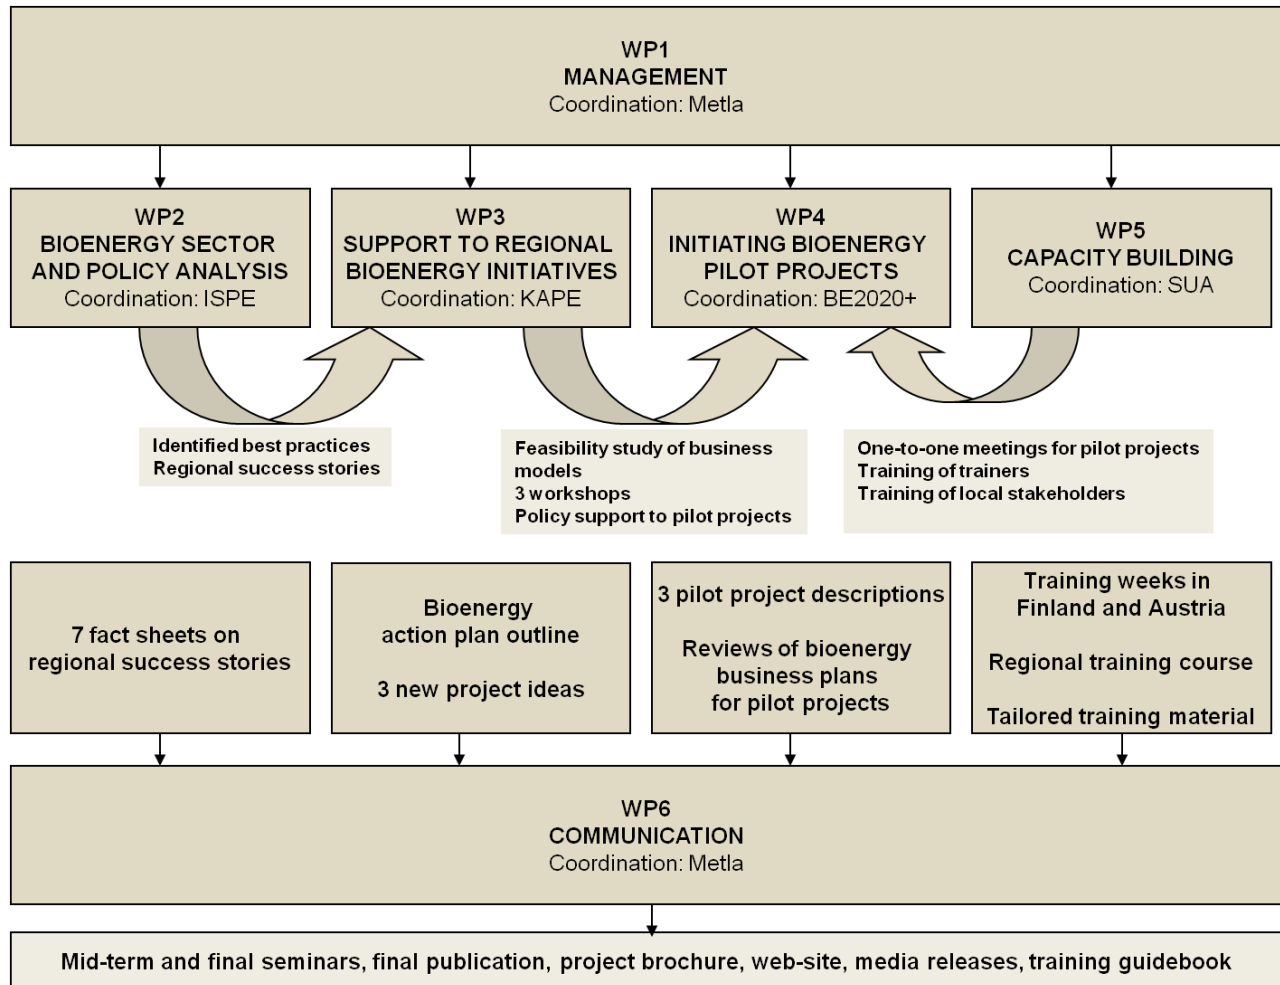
WP1
MANAGEMENT
Coordination: Metla

WP2
BIOENERGY SECTOR AND POLICY ANALYSIS
Coordination: ISPE

WP3
SUPPORT TO REGIONAL BIOENERGY INITIATIVES
Coordination: KAPE

WP4
INITIATING BIOENERGY PILOT PROJECTS
Coordination: BE2020+

WP5
CAPACITY BUILDING
Coordination: SUA

Identified best practices
Regional success stories

Feasibility study of business models
3 workshops
Policy support to pilot projects

One-to-one meetings for pilot projects
Training of trainers
Training of local stakeholders

7 fact sheets on regional success stories

Bioenergy action plan outline

3 new project ideas

3 pilot project descriptions

Reviews of bioenergy business plans for pilot projects

Training weeks in Finland and Austria

Regional training course

Tailored training material

WP6
COMMUNICATION
Coordination: Metla

Mid-term and final seminars, final publication, project brochure, web-site, media releases, training guidebook